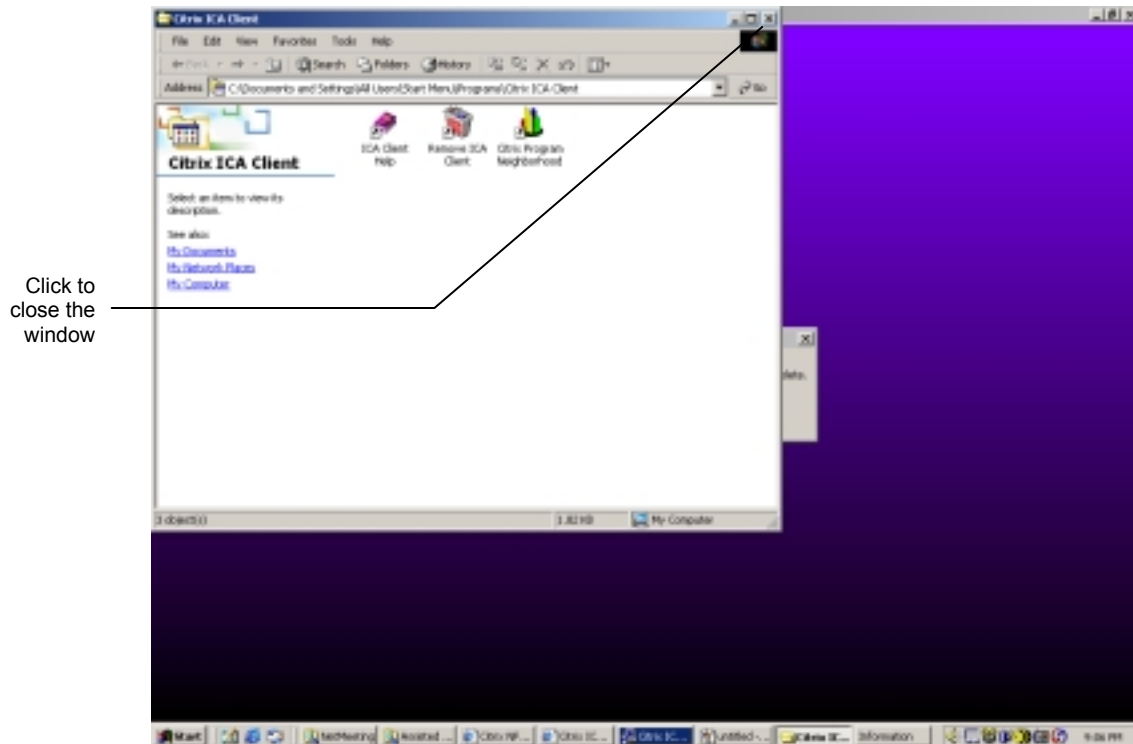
Citrix ICA Client

File Edit View Favorites Tools Help

Back Search Folders History

Address C:\Documents and Settings\All Users\Start Menu\Programs\Citrix ICA Client Go

Citrix ICA Client

Select an item to view its description.

See also:
My Documents
My Network Places
My Computer

ICA Client Help
Remove ICA Client
Citrix Program Neighborhood

3 object(s) 1.82 KB My Computer

Click to close the window

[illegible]ete.

Start NetMeeting Assisted ... Citrix NF... Citrix IC... Citrix IC... Untitled -... Citrix IC... Information 9:06 PM